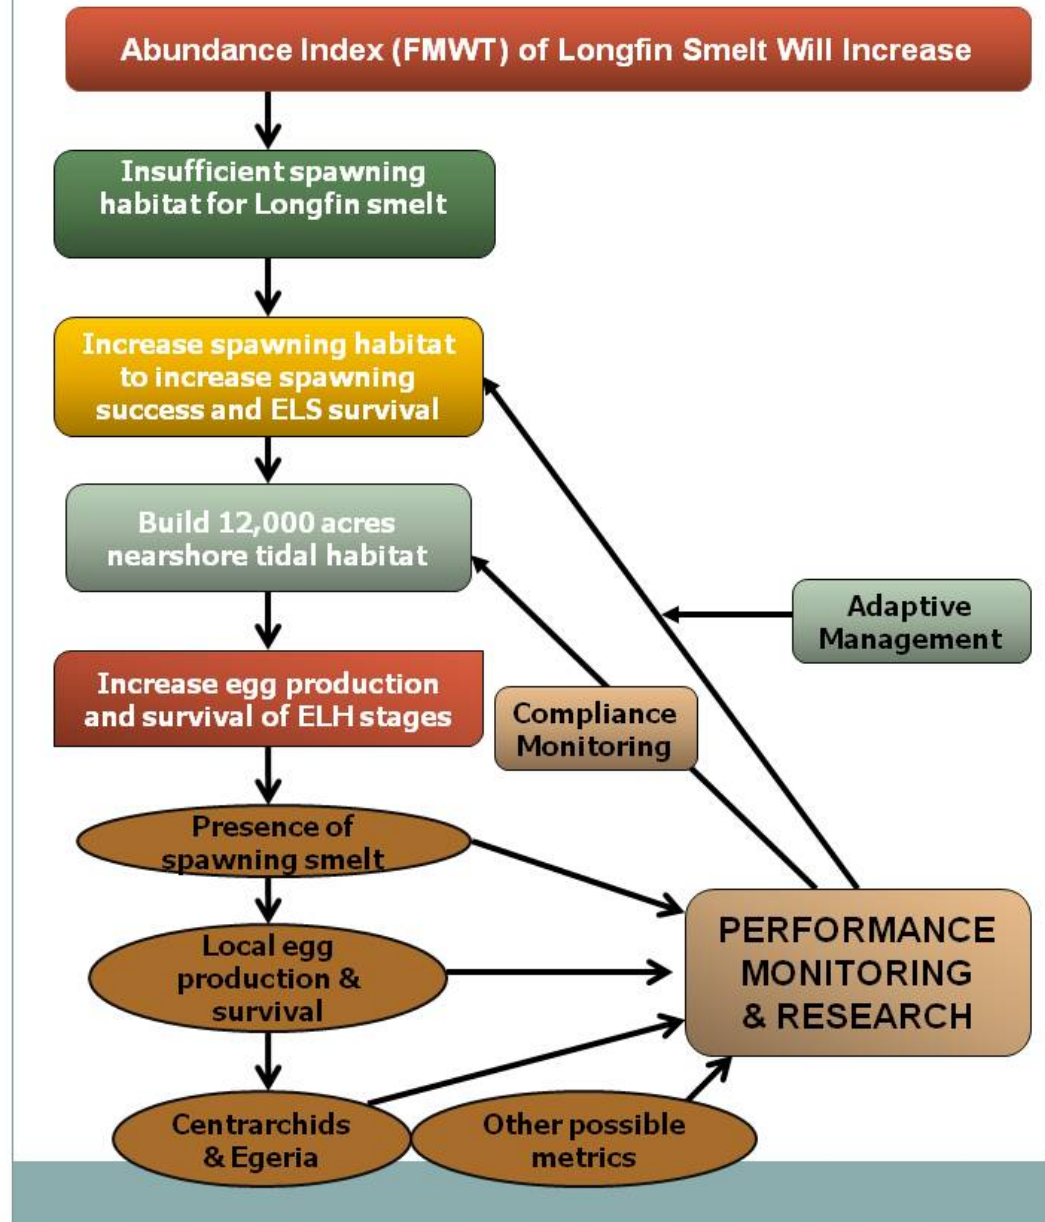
Abundance Index (FMWT) of Longfin Smelt Will Increase

Insufficient spawning habitat for Longfin smelt

Increase spawning habitat to increase spawning success and ELS survival

Build 12,000 acres nearshore tidal habitat

Adaptive Management

Increase egg production and survival of ELH stages

Compliance Monitoring

Presence of spawning smelt

Local egg production & survival

PERFORMANCE MONITORING & RESEARCH

Centrarchids & Egeria

Other possible metrics